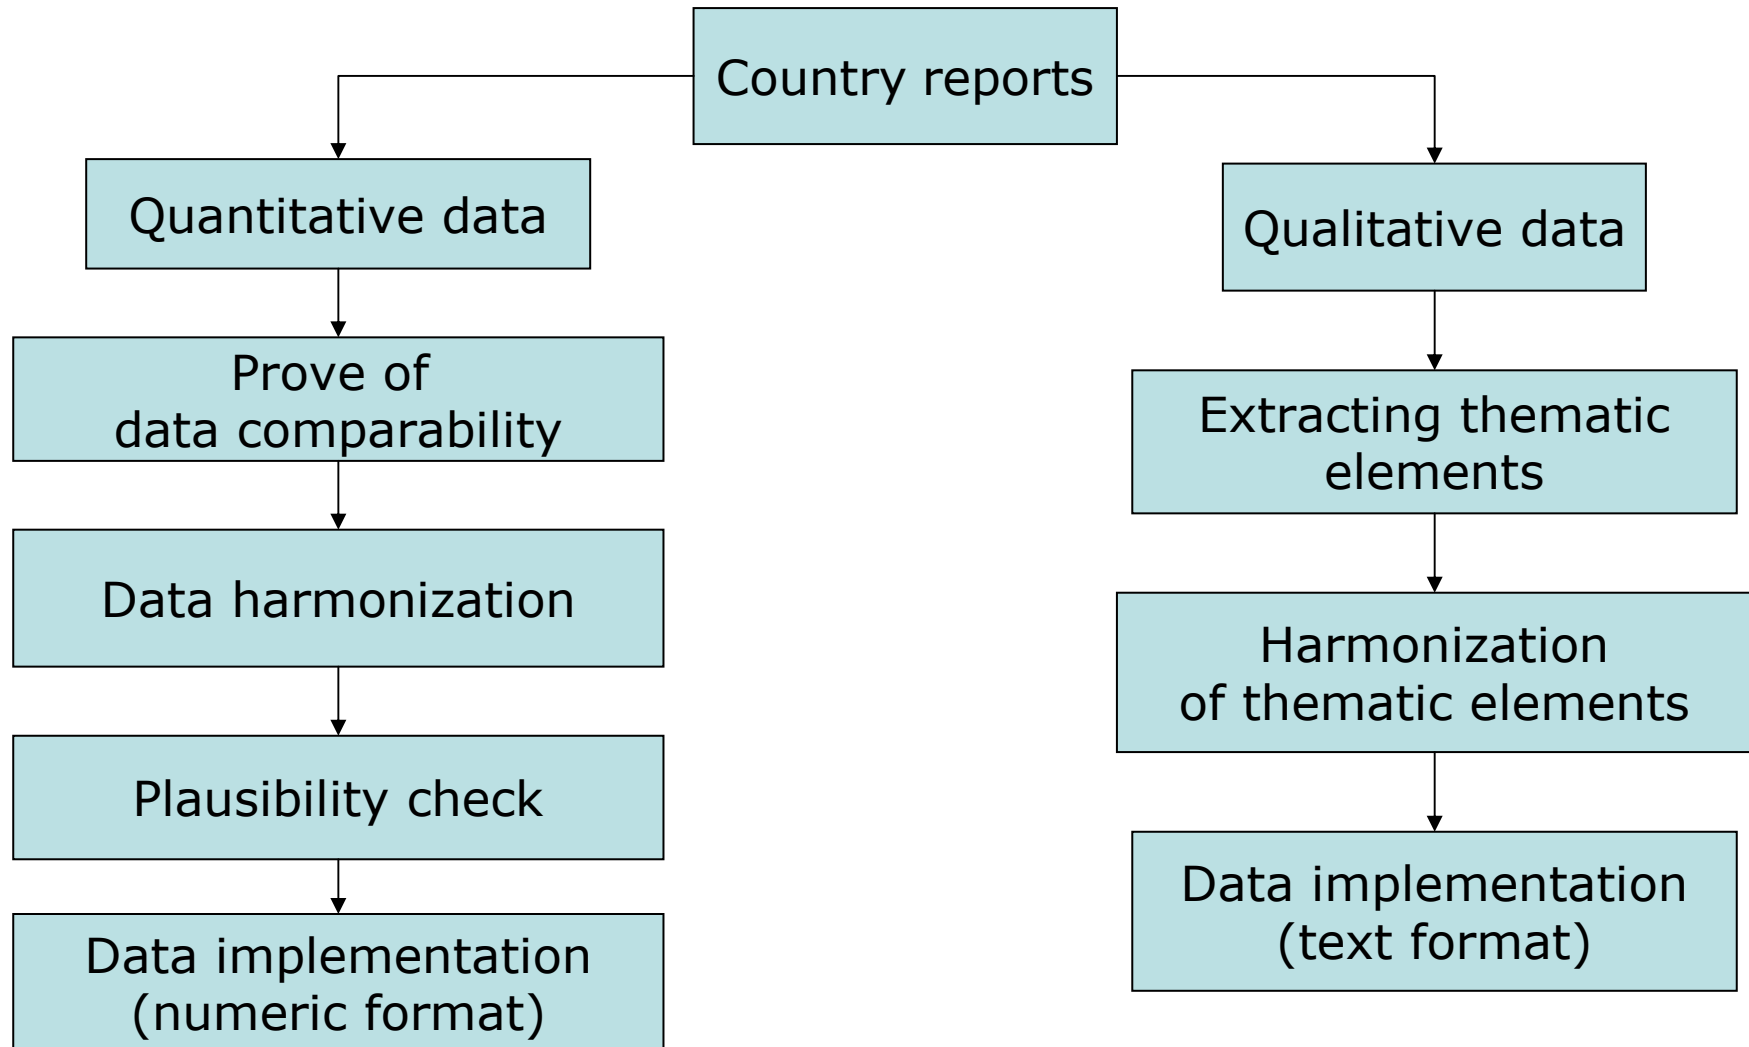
Country reports

Quantitative data

Prove of data comparability

Data harmonization

Plausibility check

Data implementation (numeric format)

Qualitative data

Extracting thematic elements

Harmonization of thematic elements

Data implementation (text format)